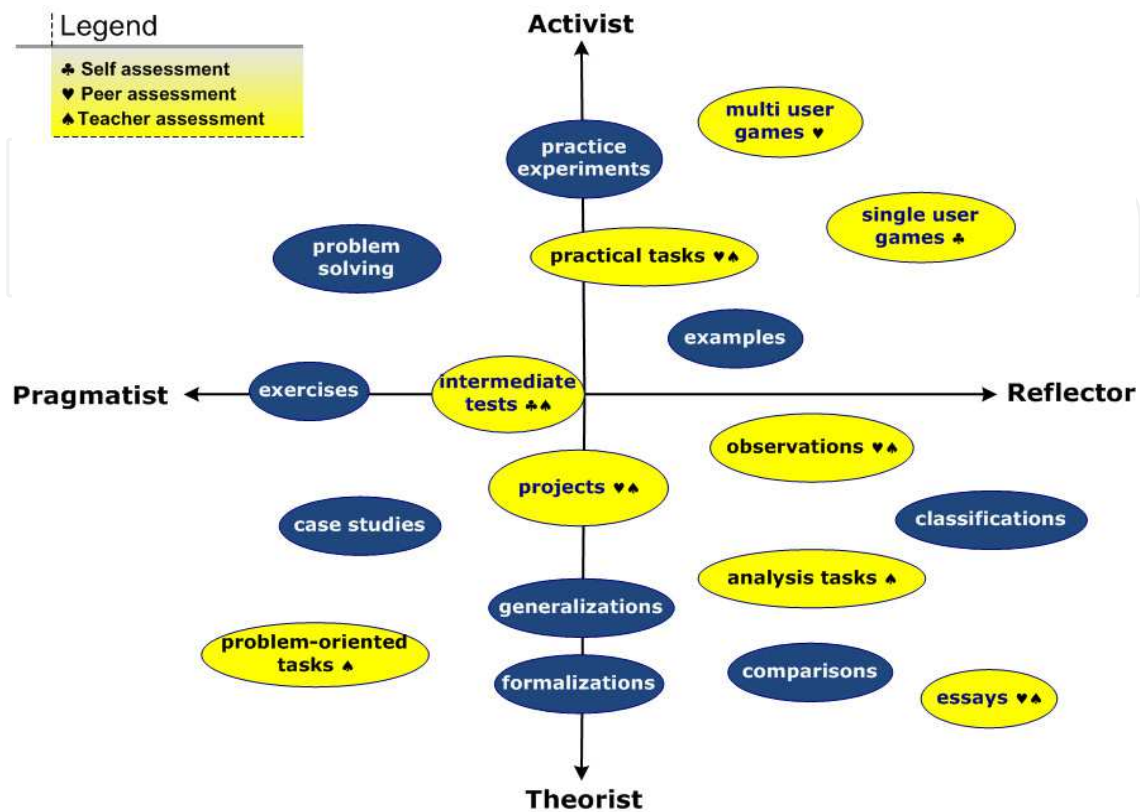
Legend
♣ Self assessment
♥ Peer assessment
♠ Teacher assessment

Activist

multi user games ♥

practice experiments

single user games ♣

problem solving

practical tasks ♥♠

examples

Pragmatist

exercises

intermediate tests ♣♠

Reflector

observations ♥♠

projects ♥♠

case studies

classifications

analysis tasks ♠

generalizations

problem-oriented tasks ♠

comparisons

formalizations

essays ♥♠

Theorist